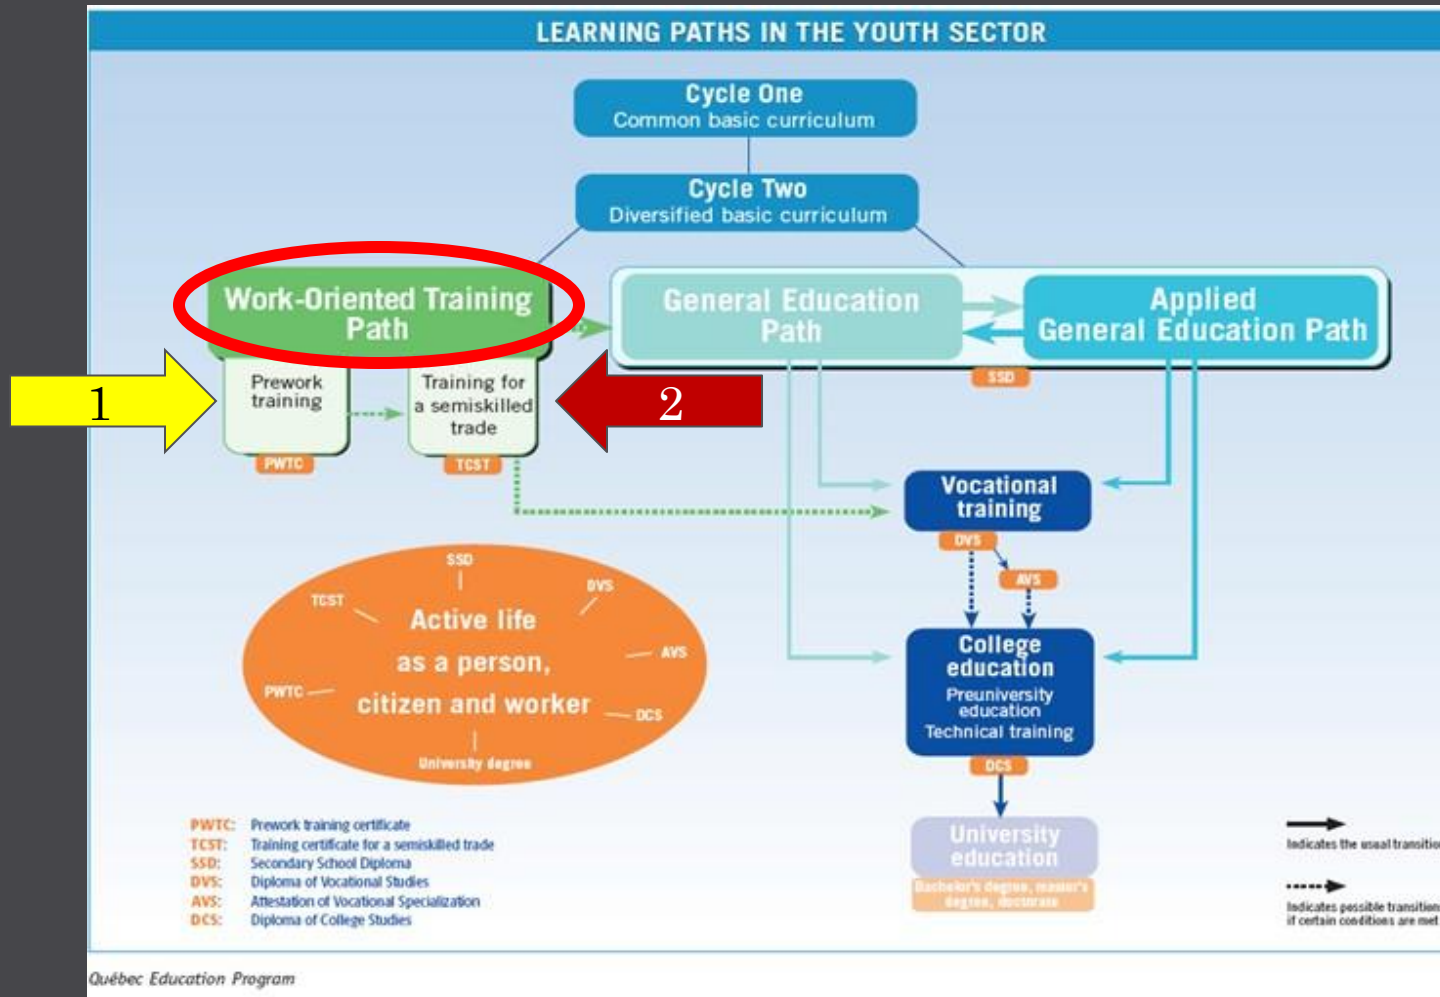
LEARNING PATHS IN THE YOUTH SECTOR

Cycle One
Common basic curriculum

Cycle Two
Diversified basic curriculum

Work-Oriented Training Path

Prework training

Training for a semiskilled trade

PWTC

TCST

1

2

General Education Path

Applied General Education Path

SSD

Vocational training

DVS

AVS

College education
Preuniversity education
Technical training

DCS

University education
Bachelor's degree, master's degree, doctorate

SSD
TCST
DVS
Active life
as a person,
citizen and worker
AVS
PWTC
DCS
University degree

PWTC: Prework training certificate
TCST: Training certificate for a semiskilled trade
SSD: Secondary School Diploma
DVS: Diploma of Vocational Studies
AVS: Attestation of Vocational Specialization
DCS: Diploma of College Studies

Indicates the usual transition

Indicates possible transition if certain conditions are met

Québec Education Program